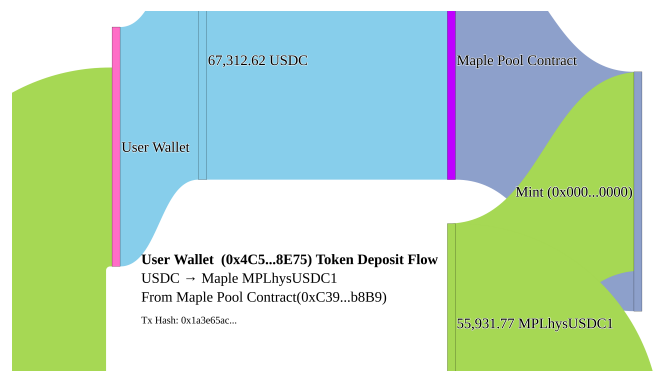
User Wallet

67,312.62 USDC

Maple Pool Contract

Mint (0x000...0000)

User Wallet (0x4C5...8E75) Token Deposit Flow
USDC → Maple MPLhysUSDC1
From Maple Pool Contract(0xC39...b8B9)

Tx Hash: 0x1a3e65ac...

55,931.77 MPLhysUSDC1